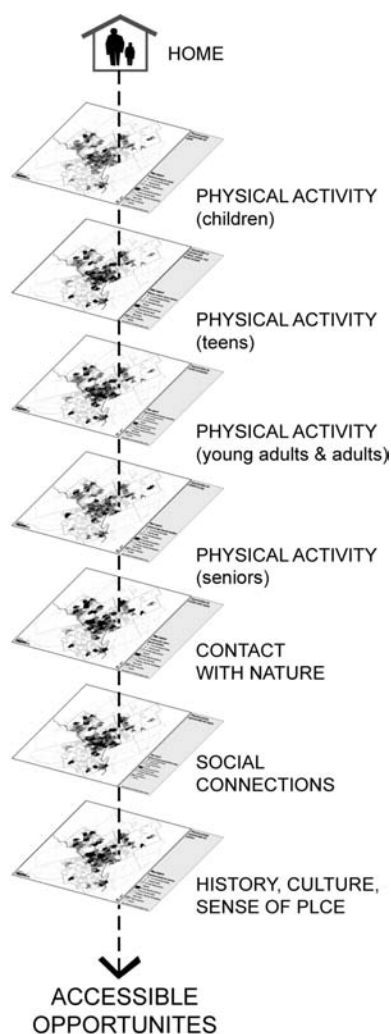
HOME

PHYSICAL ACTIVITY (children)

PHYSICAL ACTIVITY (teens)

PHYSICAL ACTIVITY (young adults & adults)

PHYSICAL ACTIVITY (seniors)

CONTACT WITH NATURE

SOCIAL CONNECTIONS

HISTORY, CULTURE, SENSE OF PLCE

ACCESSIBLE OPPORTUNITES